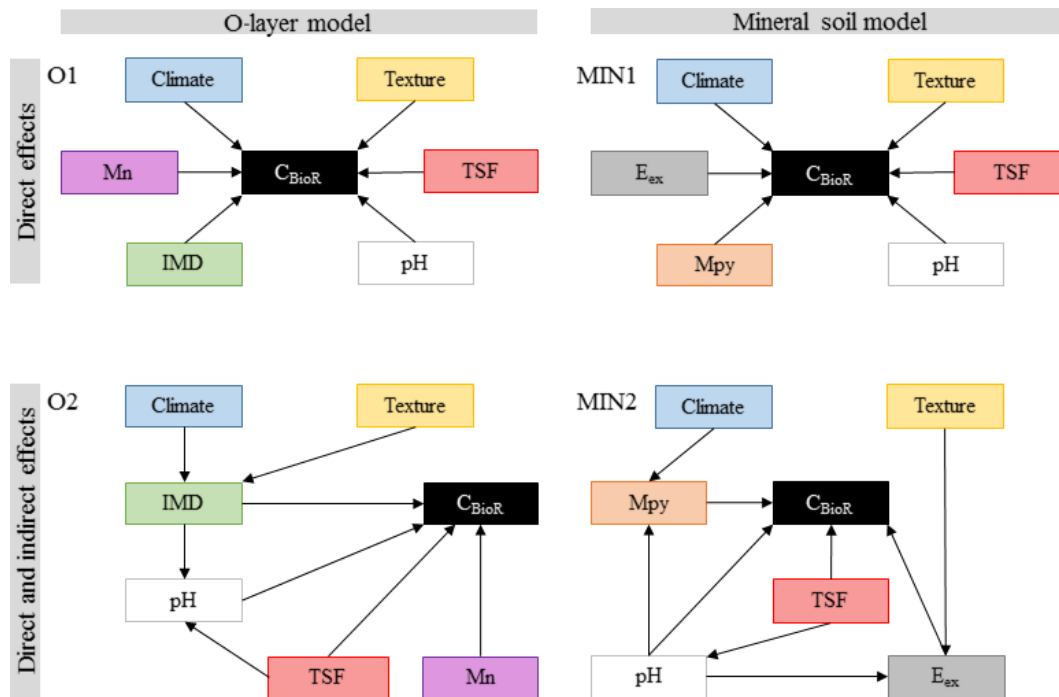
O-layer model

Mineral soil model

Direct effects

O1

Climate

Texture

Mn

$C_{BioR}$

TSF

IMD

pH

MIN1

Climate

Texture

$E_{ex}$

$C_{BioR}$

TSF

Mpy

pH

Direct and indirect effects

O2

Climate

Texture

IMD

$C_{BioR}$

pH

TSF

Mn

MIN2

Climate

Texture

Mpy

$C_{BioR}$

TSF

pH

$E_{ex}$